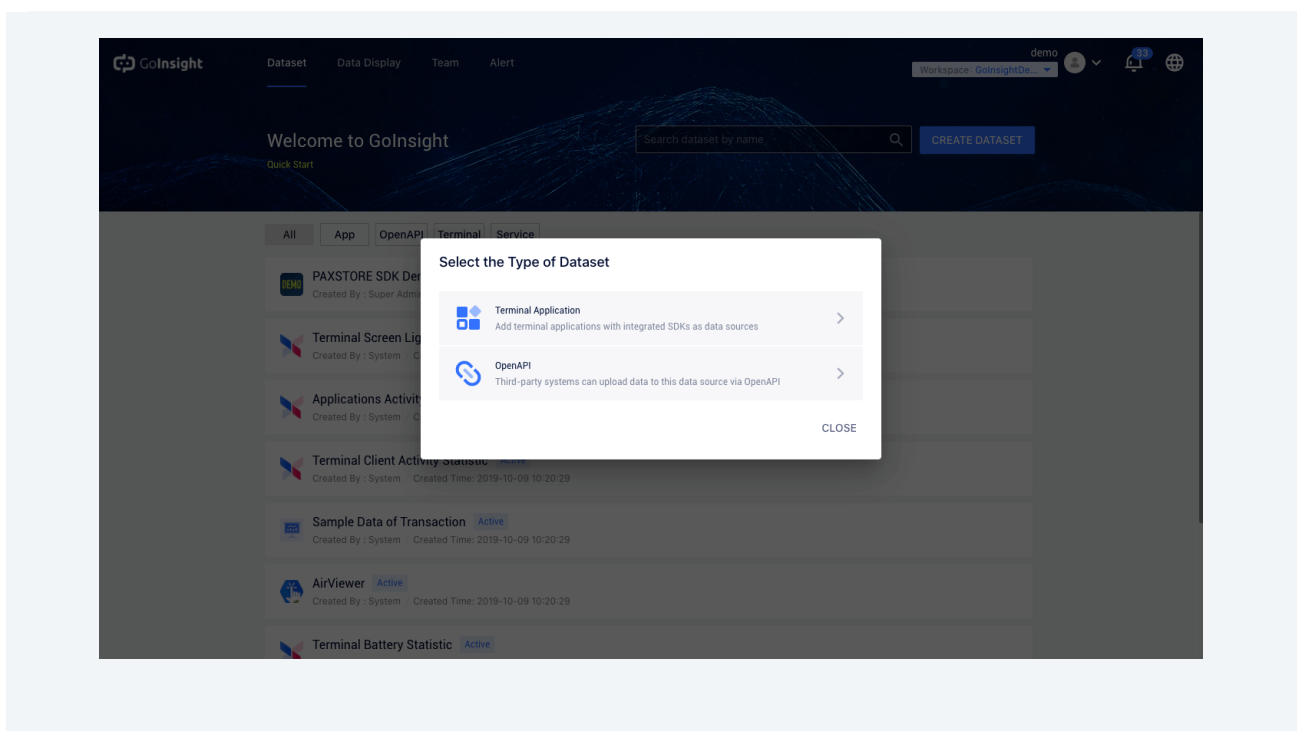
GoInsight

Dataset Data Display Team Alert

demo
Workspace: GoInsightDe...

33

Welcome to GoInsight
Quick Start

Search dataset by name

CREATE DATASET

All App OpenAPI Terminal Service

DEMO
PAXSTORE SDK Der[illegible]
Created By : Super Admi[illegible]

Terminal Screen Lig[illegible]
Created By : System C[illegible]

Applications Activit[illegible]
Created By : System C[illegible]

Terminal Client Activity Statistic Active
Created By : System Created Time: 2019-10-09 10:20:29

Sample Data of Transaction Active
Created By : System Created Time: 2019-10-09 10:20:29

AirViewer Active
Created By : System Created Time: 2019-10-09 10:20:29

Terminal Battery Statistic Active

Select the Type of Dataset

Terminal Application
Add terminal applications with integrated SDKs as data sources

OpenAPI
Third-party systems can upload data to this data source via OpenAPI

CLOSE